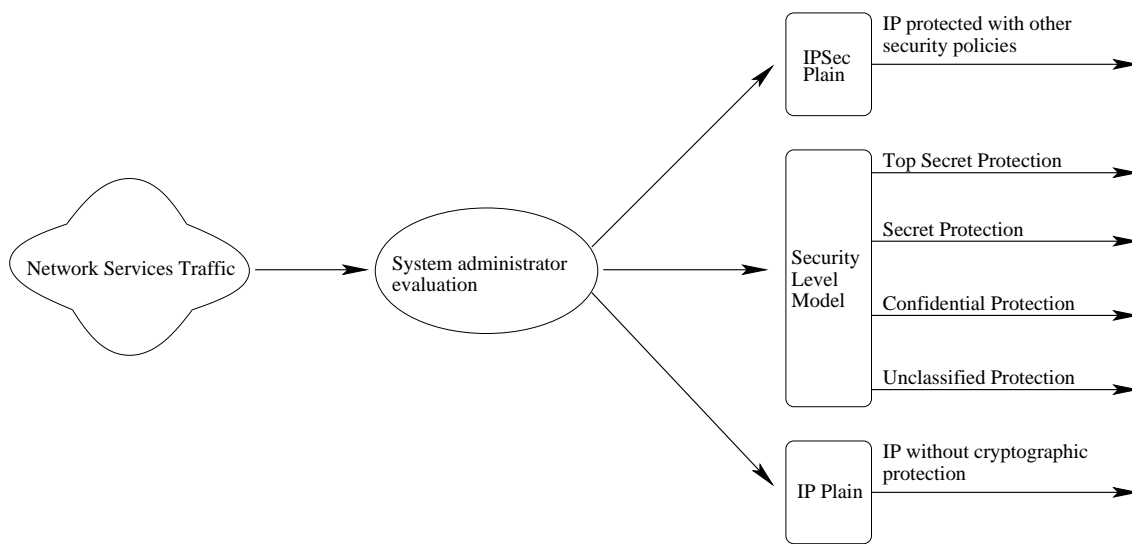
Network Services Traffic

System administrator evaluation

IPSec Plain

IP protected with other security policies

Security Level Model

Top Secret Protection

Secret Protection

Confidential Protection

Unclassified Protection

IP Plain

IP without cryptographic protection